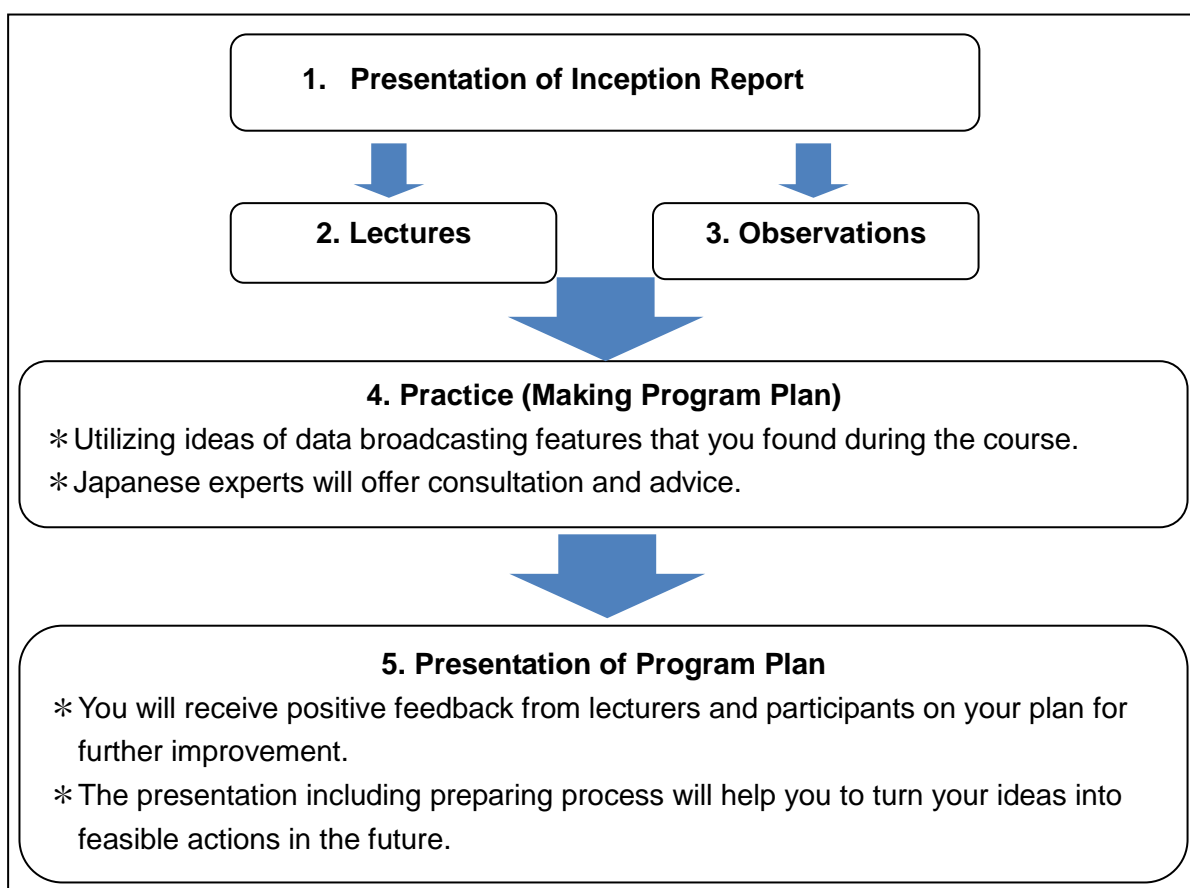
1. Presentation of Inception Report

2. Lectures

3. Observations

4. Practice (Making Program Plan)

＊Utilizing ideas of data broadcasting features that you found during the course.

＊Japanese experts will offer consultation and advice.

5. Presentation of Program Plan

＊You will receive positive feedback from lecturers and participants on your plan for further improvement.

＊The presentation including preparing process will help you to turn your ideas into feasible actions in the future.